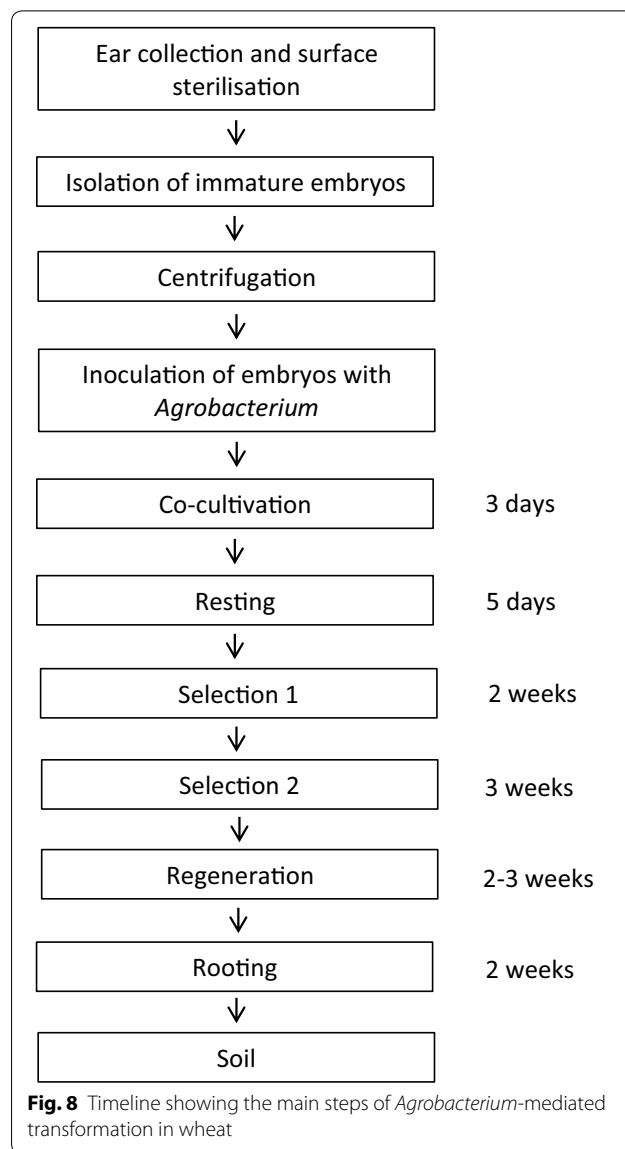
Ear collection and surface sterilisation

Isolation of immature embryos

Centrifugation

Inoculation of embryos with *Agrobacterium*

Co-cultivation | 3 days

Resting | 5 days

Selection 1 | 2 weeks

Selection 2 | 3 weeks

Regeneration | 2-3 weeks

Rooting | 2 weeks

Soil

**Fig. 8** Timeline showing the main steps of *Agrobacterium*-mediated transformation in wheat